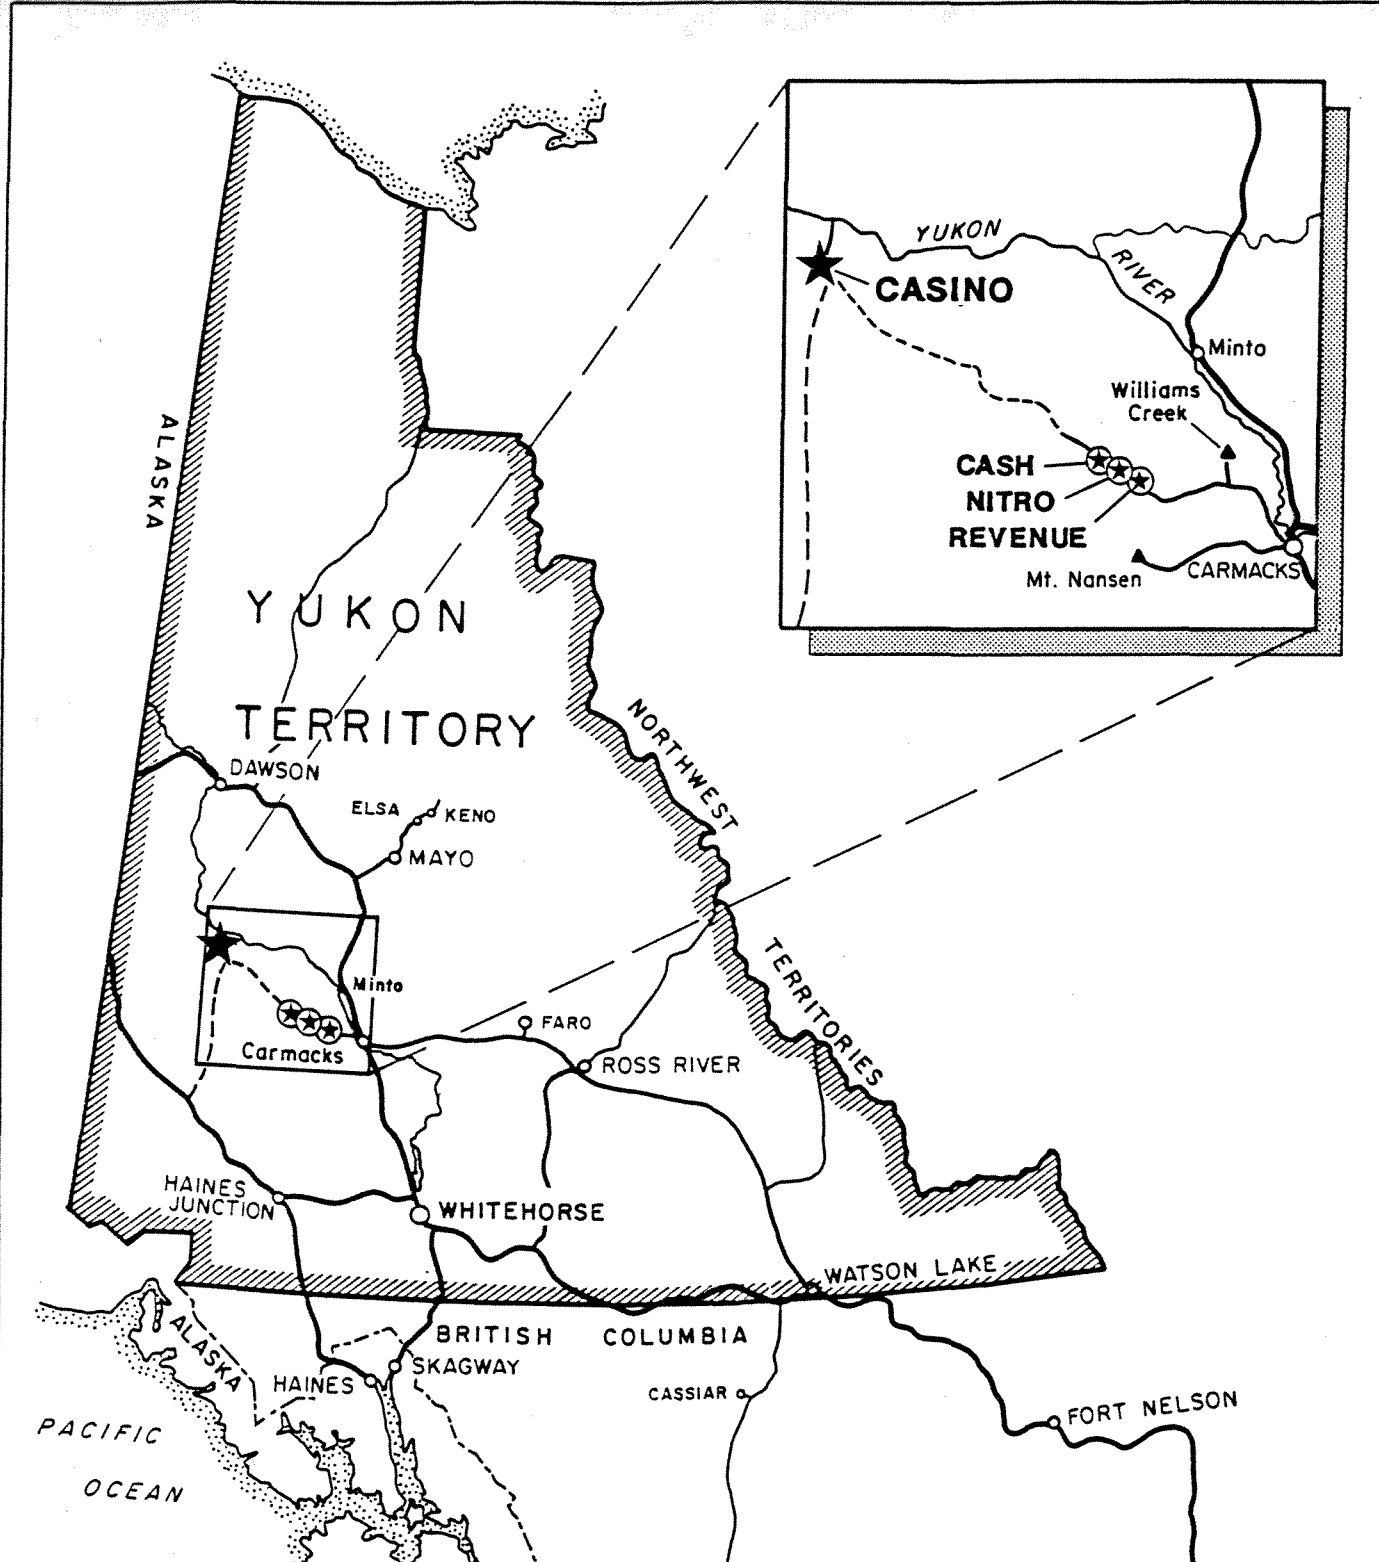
YUKON
RIVER
CASINO
Minto
Williams Creek
CASH
NITRO
REVENUE
Mt. Nansen
CARMACKS

ALASKA
YUKON TERRITORY
NORTHWEST TERRITORIES
DAWSON
ELSA
KENO
MAYO
Minto
FARO
Carmacks
ROSS RIVER
HAINES JUNCTION
WHITEHORSE
WATSON LAKE
ALASKA
BRITISH COLUMBIA
HAINES
SKAGWAY
CASSIAR
FORT NELSON
PACIFIC OCEAN